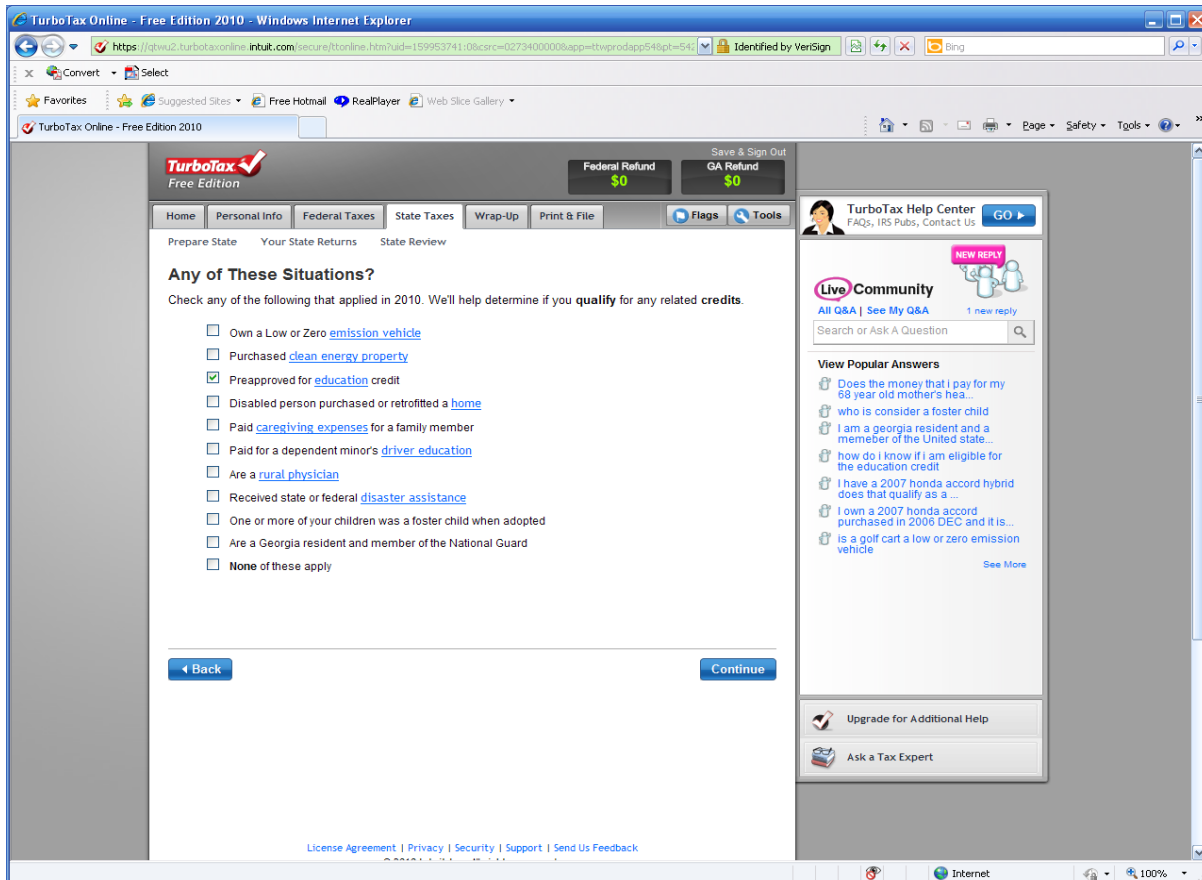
TurboTax Online - Free Edition 2010 - Windows Internet Explorer

https://qtwu2.turbotaxonline.intuit.com/secure/ttonline.htm?uid=159953741:08csrc=0273400000&app=ttwprodapp54&pt=542

Identified by VeriSign

Bing

Convert Select

Favorites Suggested Sites Free Hotmail RealPlayer Web Slice Gallery

TurboTax Online - Free Edition 2010

Page Safety Tools

TurboTax Free Edition

Save & Sign Out

Federal Refund $0

GA Refund $0

Home Personal Info Federal Taxes State Taxes Wrap-Up Print & File Flags Tools

Prepare State Your State Returns State Review

Any of These Situations?

Check any of the following that applied in 2010. We'll help determine if you **qualify** for any related **credits**.

Own a Low or Zero emission vehicle

Purchased clean energy property

Preapproved for education credit

Disabled person purchased or retrofitted a home

Paid caregiving expenses for a family member

Paid for a dependent minor's driver education

Are a rural physician

Received state or federal disaster assistance

One or more of your children was a foster child when adopted

Are a Georgia resident and member of the National Guard

**None** of these apply

Back

Continue

TurboTax Help Center
FAQs, IRS Pubs, Contact Us
GO

NEW REPLY

Live Community

All Q&A | See My Q&A

1 new reply

Search or Ask A Question

View Popular Answers

Does the money that i pay for my 68 year old mother's hea...

who is consider a foster child

I am a georgia resident and a memeber of the United state...

how do i know if i am eligible for the education credit

I have a 2007 honda accord hybrid does that qualify as a ...

I own a 2007 honda accord purchased in 2006 DEC and it is...

is a golf cart a low or zero emission vehicle

See More

Upgrade for Additional Help

Ask a Tax Expert

License Agreement | Privacy | Security | Support | Send Us Feedback

Internet

100%